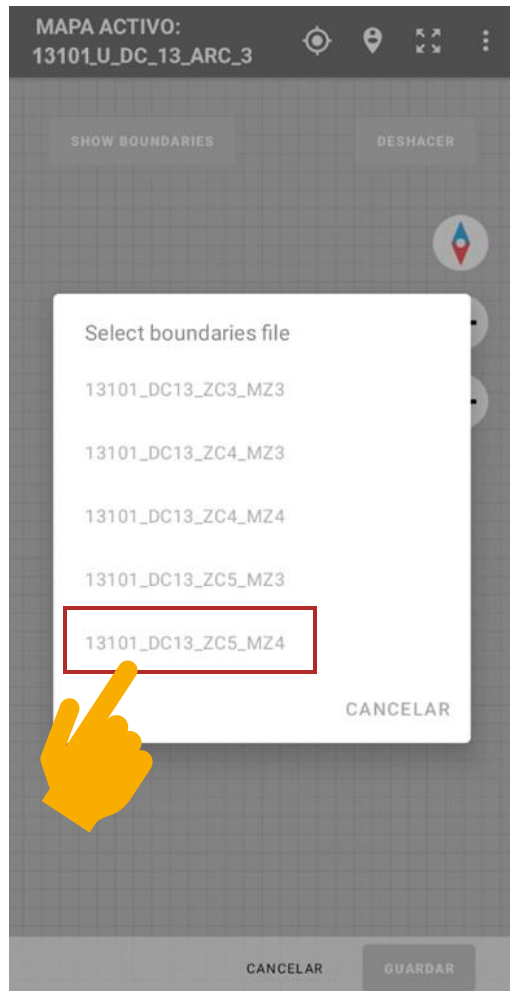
MAPA ACTIVO:
13101_U_DC_13_ARC_3

SHOW BOUNDARIES

DESHACER

Select boundaries file

13101_DC13_ZC3_MZ3

13101_DC13_ZC4_MZ3

13101_DC13_ZC4_MZ4

13101_DC13_ZC5_MZ3

13101_DC13_ZC5_MZ4

CANCELAR

CANCELAR

GUARDAR